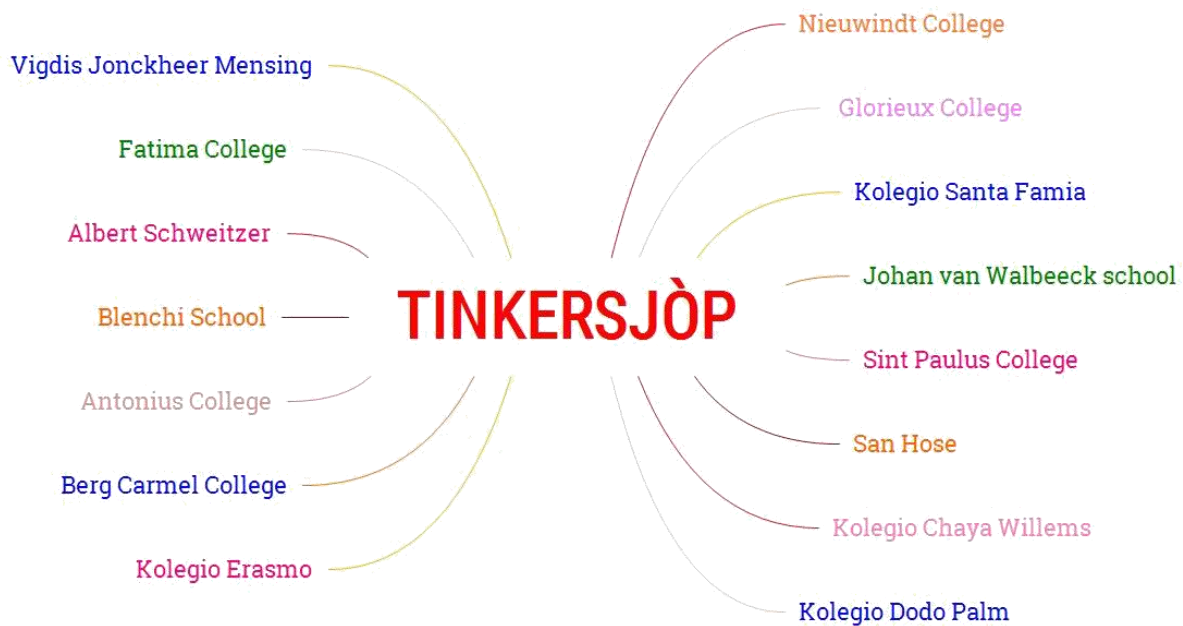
TINKERSJÒP

Vigdis Jonckheer Mensing

Fatima College

Albert Schweitzer

Blenchi School

Antonius College

Berg Carmel College

Kolegio Erasmo

Nieuwindt College

Glorieux College

Kolegio Santa Famia

Johan van Walbeeck school

Sint Paulus College

San Hose

Kolegio Chaya Willems

Kolegio Dodo Palm